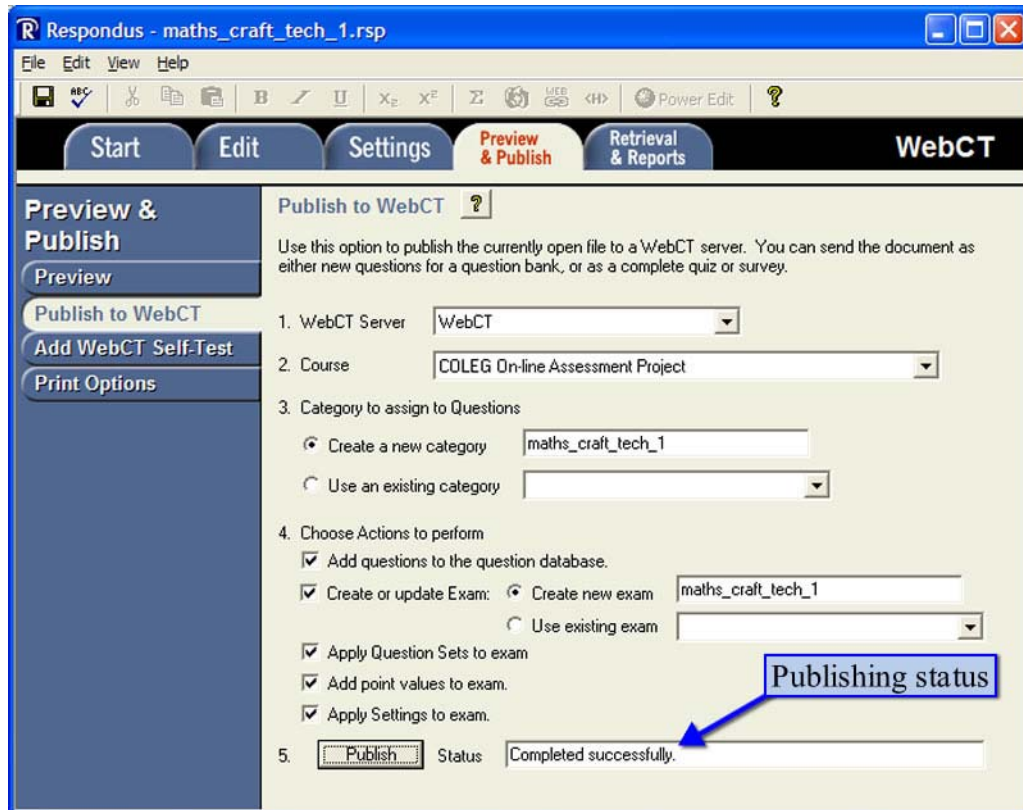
Respondus - maths_craft_tech_1.rsp

File Edit View Help

B I U $X_2$ $X^2$ Σ <H> Power Edit ?

Start Edit Settings Preview & Publish Retrieval & Reports WebCT

Preview & Publish

Preview

Publish to WebCT

Add WebCT Self-Test

Print Options

Publish to WebCT ?

Use this option to publish the currently open file to a WebCT server. You can send the document as either new questions for a question bank, or as a complete quiz or survey.

1. WebCT Server WebCT

2. Course COLEG On-line Assessment Project

3. Category to assign to Questions

Create a new category maths_craft_tech_1

Use an existing category

4. Choose Actions to perform

Add questions to the question database.

Create or update Exam: Create new exam maths_craft_tech_1

Use existing exam

Apply Question Sets to exam

Add point values to exam.

Apply Settings to exam.

Publishing status

5. Publish Status Completed successfully.